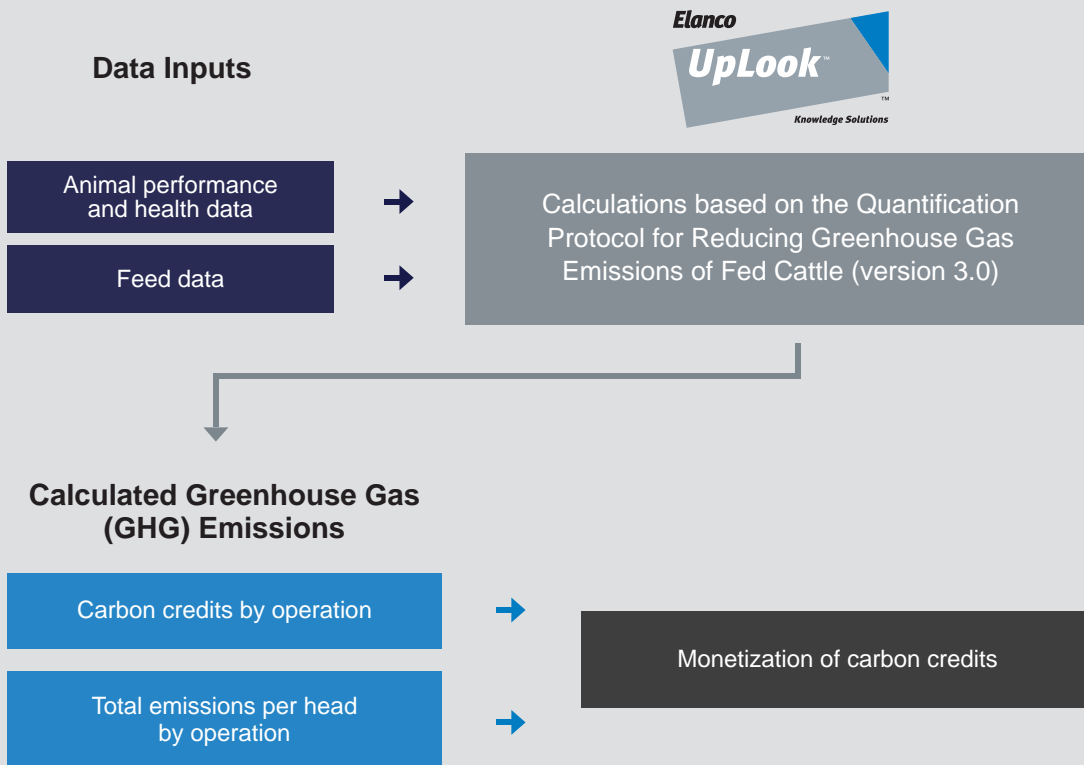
Data Inputs

Elanco UpLook™ Knowledge Solutions

Animal performance and health data

Feed data

Calculations based on the Quantification Protocol for Reducing Greenhouse Gas Emissions of Fed Cattle (version 3.0)

Calculated Greenhouse Gas (GHG) Emissions

Carbon credits by operation

Total emissions per head by operation

Monetization of carbon credits